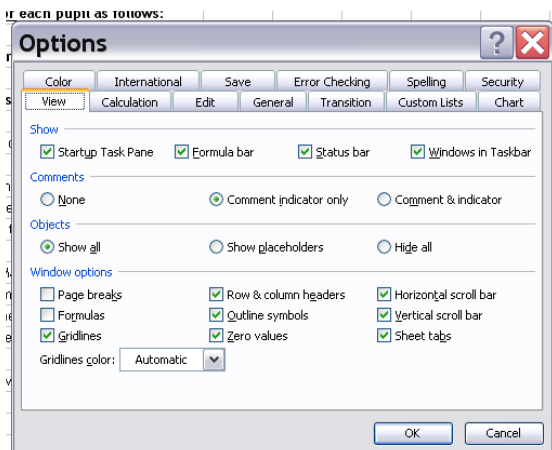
r each pupil as follows:

Options

Color | International | Save | Error Checking | Spelling | Security

View | Calculation | Edit | General | Transition | Custom Lists | Chart

Show

Startup Task Pane
Formula bar
Status bar
Windows in Taskbar

Comments

None
Comment indicator only
Comment & indicator

Objects

Show all
Show placeholders
Hide all

Window options

Page breaks
Row & column headers
Horizontal scroll bar
Formulas
Outline symbols
Vertical scroll bar
Gridlines
Zero values
Sheet tabs

Gridlines color: Automatic

OK
Cancel